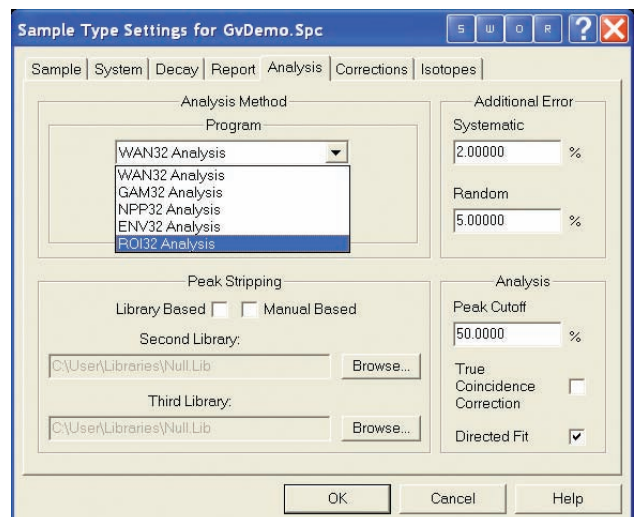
Sample Type Settings for GvDemo.Spc

S W O R ?

Sample | System | Decay | Report | Analysis | Corrections | Isotopes

Analysis Method

Program

WAN32 Analysis

WAN32 Analysis
GAM32 Analysis
NPP32 Analysis
ENV32 Analysis
ROI32 Analysis

Additional Error

Systematic

2.00000 %

Random

5.00000 %

Peak Stripping

Library Based Manual Based

Second Library:

C:\User\Libraries\Null.Lib Browse...

Third Library:

C:\User\Libraries\Null.Lib Browse...

Analysis

Peak Cutoff

50.0000 %

True Coincidence Correction

Directed Fit

OK Cancel Help